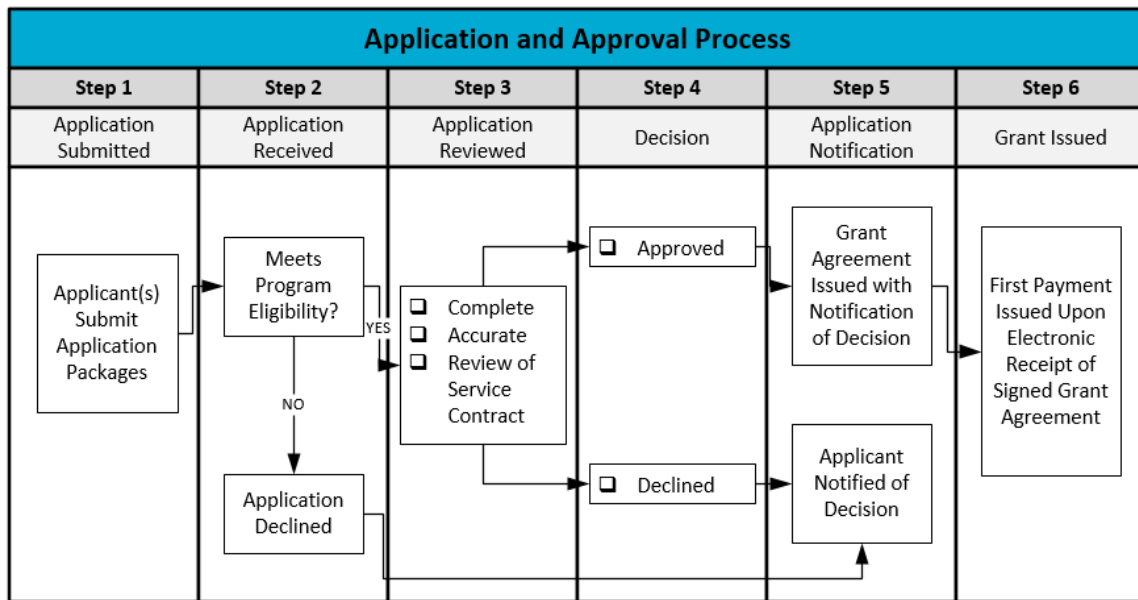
Application and Approval Process

| Step 1 | Step 2 | Step 3 | Step 4 | Step 5 | Step 6 |
|---|---|---|---|---|---|
| Application Submitted | Application Received | Application Reviewed | Decision | Application Notification | Grant Issued |

Applicant(s) Submit Application Packages

Meets Program Eligibility?

YES

NO

Application Declined

❑ Complete
❑ Accurate
❑ Review of Service Contract

❑ Approved

❑ Declined

Grant Agreement Issued with Notification of Decision

Applicant Notified of Decision

First Payment Issued Upon Electronic Receipt of Signed Grant Agreement